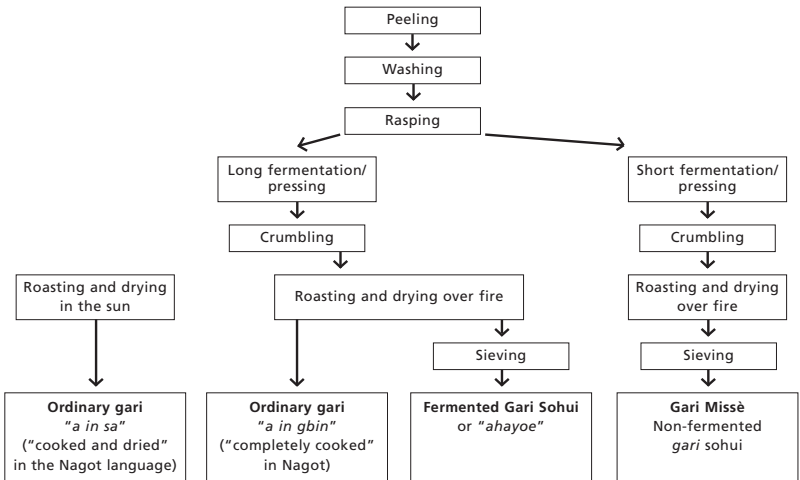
Peeling

Washing

Rasping

Long fermentation/ pressing

Short fermentation/ pressing

Crumbling

Crumbling

Roasting and drying in the sun

Roasting and drying over fire

Roasting and drying over fire

Sieving

Sieving

**Ordinary gari** "*a in sa*" ("cooked and dried" in the Nagot language)

**Ordinary gari** "*a in gbin*" ("completely cooked" in Nagot)

**Fermented Gari Sohui** or "*ahayoe*"

**Gari Missè** Non-fermented *gari* sohui